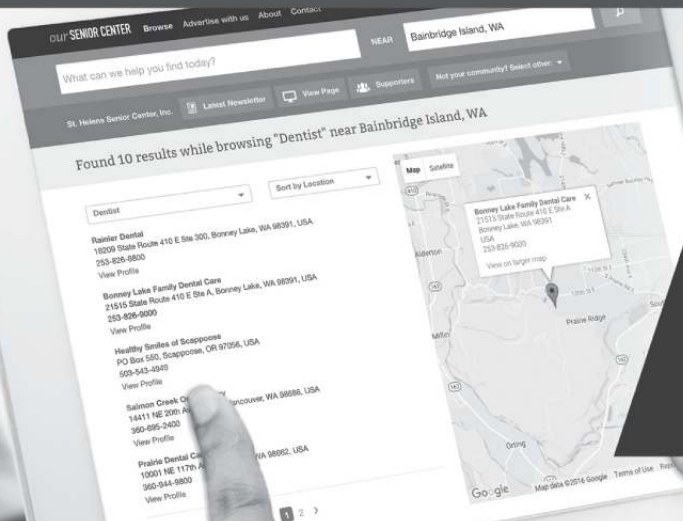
our SENIOR CENTER Browse Advertise with us About Contact

What can we help you find today? NEAR Bainbridge Island, WA

St. Helens Senior Center, Inc. Latest Newsletter View Page Supporters Not your community? Select other

Found 10 results while browsing "Dentist" near Bainbridge Island, WA

Dentist

Sort by Location

Rainier Dental
18209 State Route 410 E Ste 300, Bonney Lake, WA 98391, USA
253-826-8800
View Profile

Bonney Lake Family Dental Care
21515 State Route 410 E Ste A, Bonney Lake, WA 98391, USA
253-826-9000
View Profile

Healthy Smiles of Scappoose
PO Box 550, Scappoose, OR 97056, USA
503-543-4949
View Profile

Salmon Creek O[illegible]
14411 NE 20th A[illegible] Vancouver, WA 98686, USA
360-695-2400
View Profile

Prairie Dental C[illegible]
10001 NE 117th A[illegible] WA 98662, USA
360-944-9800
View Profile

1 2 ›

Map Satellite

Bonney Lake Family Dental Care
21515 State Route 410 E Ste A
Bonney Lake, WA 98391
USA
253-826-9000
View on larger map

Alderton
Prairie Ridge
Orting
Google Map data ©2016 Google Terms of Use Rep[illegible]